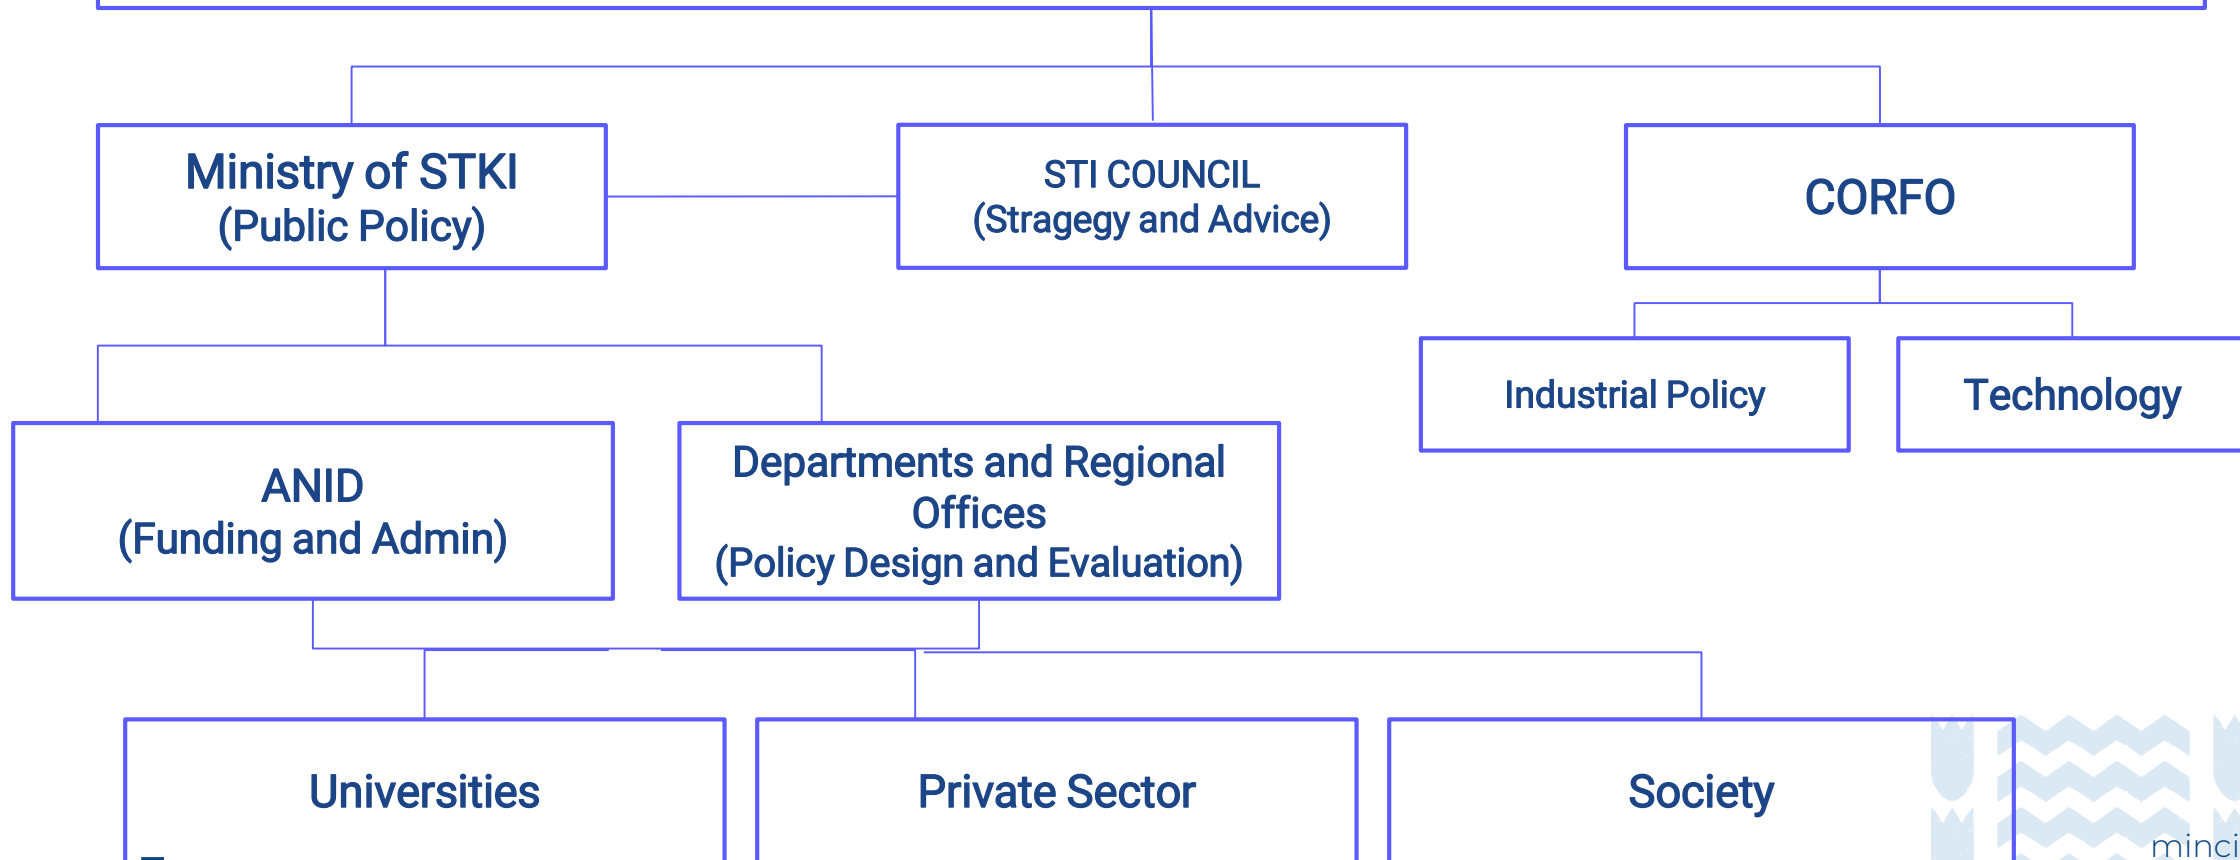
Ministry of STKI
(Public Policy)

STI COUNCIL
(Stragegy and Advice)

CORFO

Industrial Policy

Technology

ANID
(Funding and Admin)

Departments and Regional Offices
(Policy Design and Evaluation)

Universities

Private Sector

Society

minci